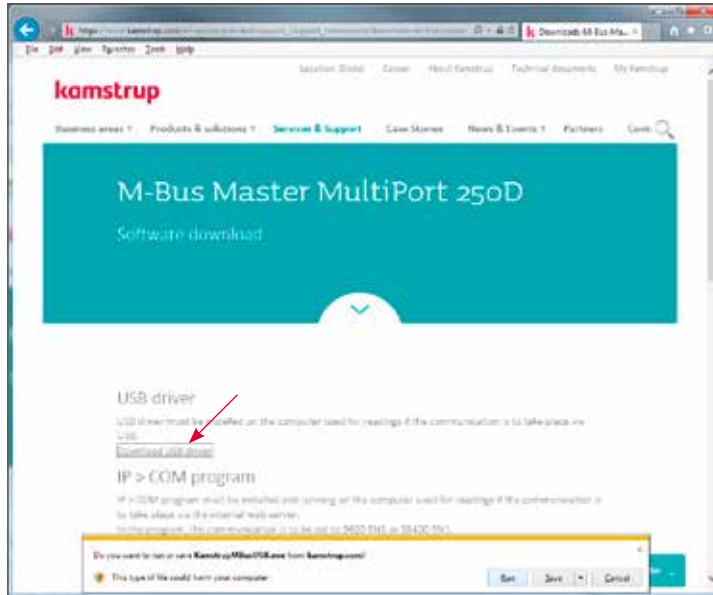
https://www.kamstrup.com/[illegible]

Downloads M-Bus Ma...

File Edit View Favorites Tools Help

Location: Global Career About Kamstrup Technical documents My Kamstrup

kamstrup

Business areas Products & solutions Services & Support Case Stories News & Events Partners Cont

M-Bus Master MultiPort 250D

Software download

USB driver

USB driver must be installed on the computer used for readings if the communication is to take place via USB.

Download USB driver

IP > COM program

IP > COM program must be installed and running on the computer used for readings if the communication is to take place via the internal web server.

In the program, the communication is to be set to 9600 8N1 or 38400 8N1.

Do you want to run or save KamstrupMBusUSB.exe from kamstrup.com?

This type of file could harm your computer.

Run Save Cancel